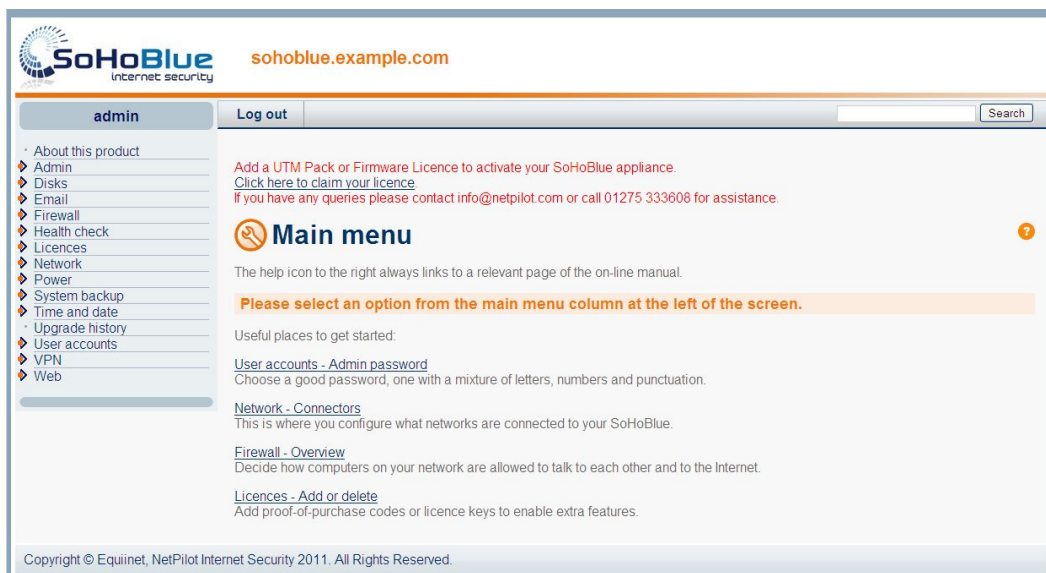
SoHoBlue internet security

sohoblue.example.com

admin

Log out

Search

About this product
Admin
Disks
Email
Firewall
Health check
Licences
Network
Power
System backup
Time and date
Upgrade history
User accounts
VPN
Web

Add a UTM Pack or Firmware Licence to activate your SoHoBlue appliance.
Click here to claim your licence.
If you have any queries please contact info@netpilot.com or call 01275 333608 for assistance.

Main menu

?

The help icon to the right always links to a relevant page of the on-line manual.

Please select an option from the main menu column at the left of the screen.

Useful places to get started:

User accounts - Admin password
Choose a good password, one with a mixture of letters, numbers and punctuation.

Network - Connectors
This is where you configure what networks are connected to your SoHoBlue.

Firewall - Overview
Decide how computers on your network are allowed to talk to each other and to the Internet.

Licences - Add or delete
Add proof-of-purchase codes or licence keys to enable extra features.

Copyright © Equiinet, NetPilot Internet Security 2011. All Rights Reserved.